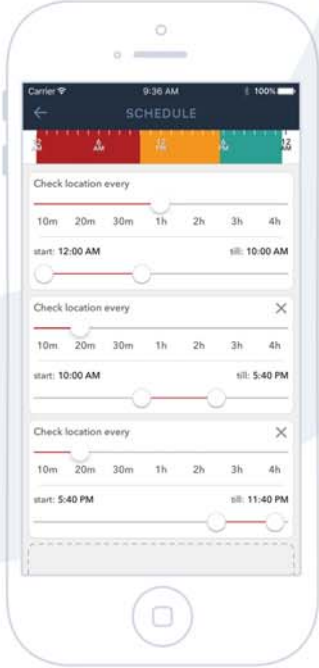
Carrier 9:36 AM 100%

SCHEDULE

Check location every

10m 20m 30m 1h 2h 3h 4h

start: 12:00 AM till: 10:00 AM

Check location every

10m 20m 30m 1h 2h 3h 4h

start: 10:00 AM till: 5:40 PM

Check location every

10m 20m 30m 1h 2h 3h 4h

start: 5:40 PM till: 11:40 PM